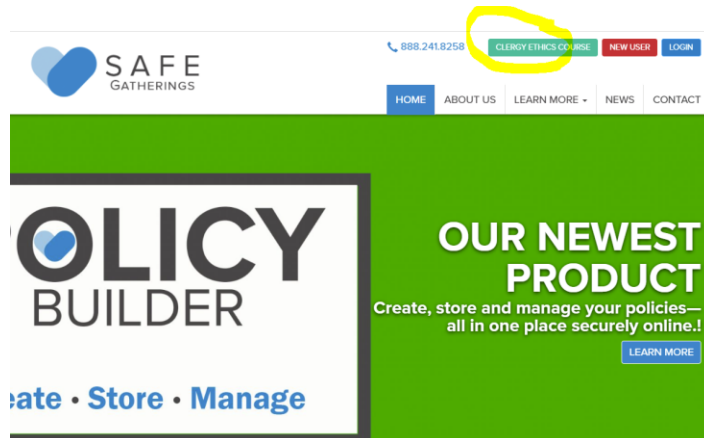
SAFE GATHERINGS

888.241.8258 CLERGY ETHICS COURSE NEW USER LOGIN

HOME ABOUT US LEARN MORE NEWS CONTACT

OLICY BUILDER

eate • Store • Manage

OUR NEWEST PRODUCT

Create, store and manage your policies— all in one place securely online.!

LEARN MORE